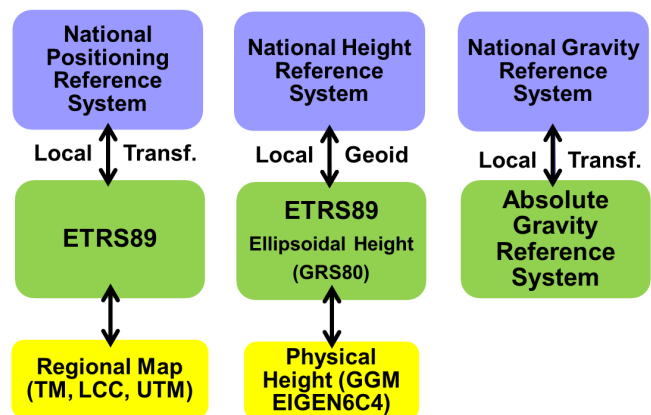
National Positioning Reference System

Local Transf.

ETRS89

Regional Map (TM, LCC, UTM)

National Height Reference System

Local Geoid

ETRS89
Ellipsoidal Height (GRS80)

Physical Height (GGM EIGEN6C4)

National Gravity Reference System

Local Transf.

Absolute Gravity Reference System